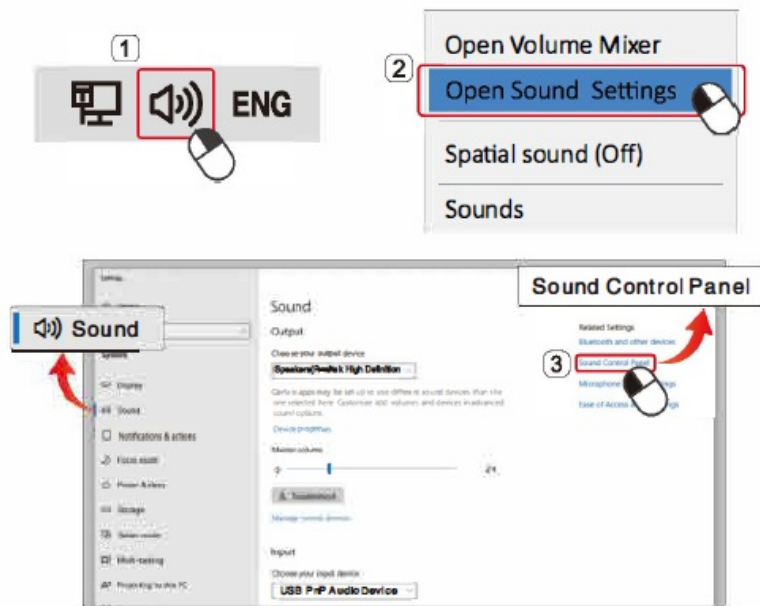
1

ENG

Open Volume Mixer

2

Open Sound Settings

Spatial sound (Off)

Sounds

Settings

Sound

System

Display

Sound

Notifications & actions

Focus assist

Power & sleep

Storage

Tablet mode

Multi-tasking

Projecting to this PC

Sound

Output

Choose your output device

Speakers (Realtek High Definition

Certain apps may be set up to use different sound devices than the one selected here. Customize app volumes and devices in advanced sound options.

Device properties

Master volume

24

Troubleshoot

Manage sound devices

Input

Choose your input device

USB PnP Audio Device

Sound Control Panel

Related Settings

Bluetooth and other devices

3

Sound Control Panel

Microphone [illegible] settings

Ease of Access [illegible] settings